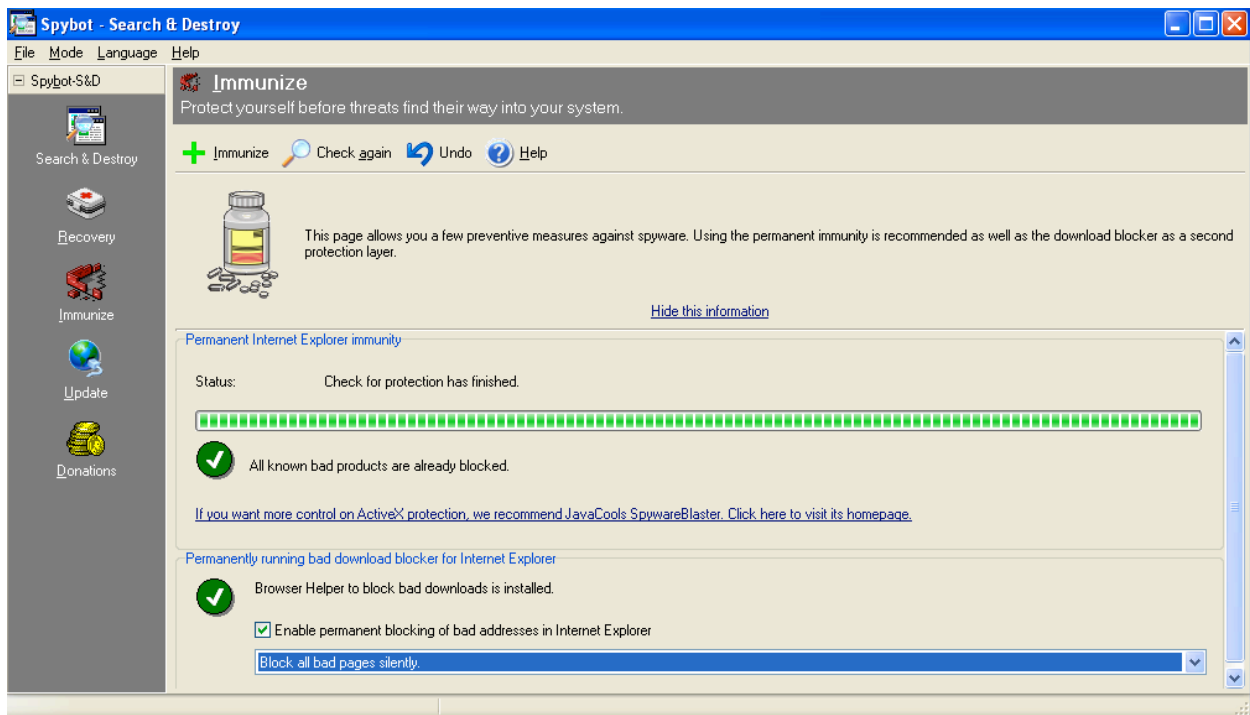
Spybot - Search & Destroy

File Mode Language Help

Spybot-S&D

Search & Destroy

Recovery

Immunize

Update

Donations

Immunize

Protect yourself before threats find their way into your system.

Immunize Check again Undo Help

This page allows you a few preventive measures against spyware. Using the permanent immunity is recommended as well as the download blocker as a second protection layer.

Hide this information

Permanent Internet Explorer immunity

Status: Check for protection has finished.

All known bad products are already blocked.

If you want more control on ActiveX protection, we recommend JavaCools SpywareBlaster. Click here to visit its homepage.

Permanently running bad download blocker for Internet Explorer

Browser Helper to block bad downloads is installed.

Enable permanent blocking of bad addresses in Internet Explorer

Block all bad pages silently.